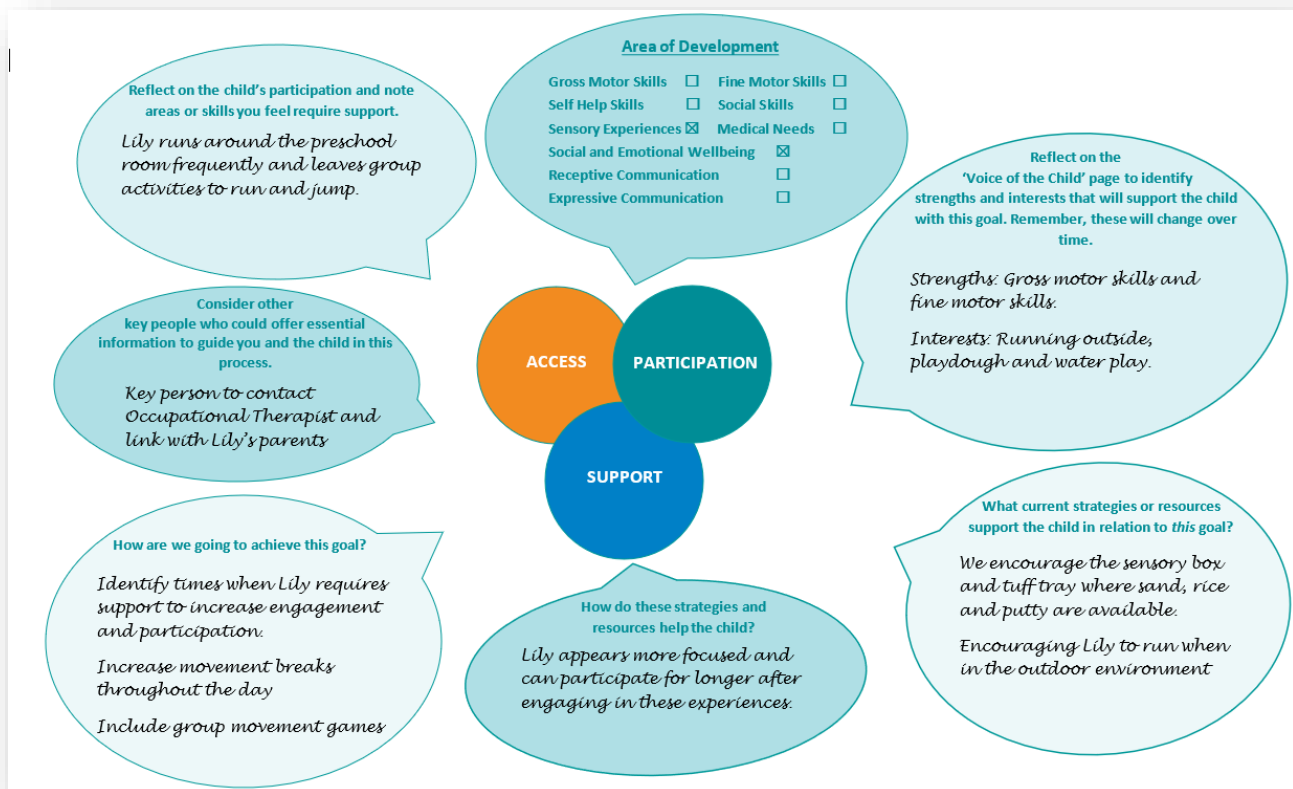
Area of Development

Gross Motor Skills ☐ Fine Motor Skills ☐
Self Help Skills ☐ Social Skills ☐
Sensory Experiences ☒ Medical Needs ☐
Social and Emotional Wellbeing ☒
Receptive Communication ☐
Expressive Communication ☐

Reflect on the child's participation and note areas or skills you feel require support.

Lily runs around the preschool room frequently and leaves group activities to run and jump.

Reflect on the 'Voice of the Child' page to identify strengths and interests that will support the child with this goal. Remember, these will change over time.

Strengths: Gross motor skills and fine motor skills.

Interests: Running outside, playdough and water play.

Consider other key people who could offer essential information to guide you and the child in this process.

Key person to contact Occupational Therapist and link with Lily's parents

ACCESS

PARTICIPATION

SUPPORT

How are we going to achieve this goal?

Identify times when Lily requires support to increase engagement and participation.

Increase movement breaks throughout the day

Include group movement games

How do these strategies and resources help the child?

Lily appears more focused and can participate for longer after engaging in these experiences.

What current strategies or resources support the child in relation to this goal?

We encourage the sensory box and tuff tray where sand, rice and putty are available.

Encouraging Lily to run when in the outdoor environment